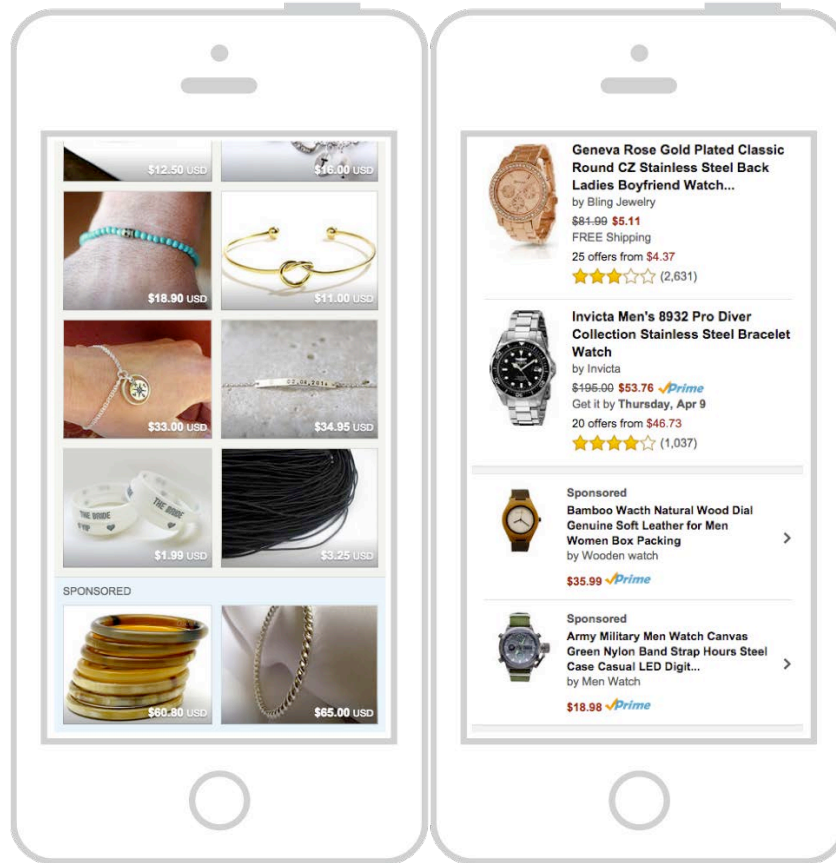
$12.50 USD
$16.00 USD
$18.90 USD
$11.00 USD
$33.00 USD
$34.95 USD
THE BRIDE
THE BRIDE
$1.99 USD
$3.25 USD
SPONSORED
$60.80 USD
$65.00 USD

Geneva Rose Gold Plated Classic Round CZ Stainless Steel Back Ladies Boyfriend Watch...
by Bling Jewelry
$81.99 $5.11
FREE Shipping
25 offers from $4.37
(2,631)

Invicta Men's 8932 Pro Diver Collection Stainless Steel Bracelet Watch
by Invicta
$195.00 $53.76 Prime
Get it by Thursday, Apr 9
20 offers from $46.73
(1,037)

Sponsored
Bamboo Wacth Natural Wood Dial Genuine Soft Leather for Men Women Box Packing
by Wooden watch
$35.99 Prime

Sponsored
Army Military Men Watch Canvas Green Nylon Band Strap Hours Steel Case Casual LED Digit...
by Men Watch
$18.98 Prime